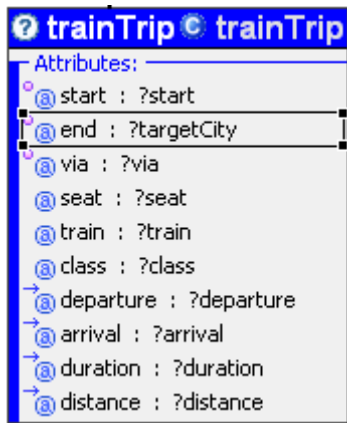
trainTrip trainTrip
Attributes:
start : ?start
end : ?targetCity
via : ?via
seat : ?seat
train : ?train
class : ?class
departure : ?departure
arrival : ?arrival
duration : ?duration
distance : ?distance